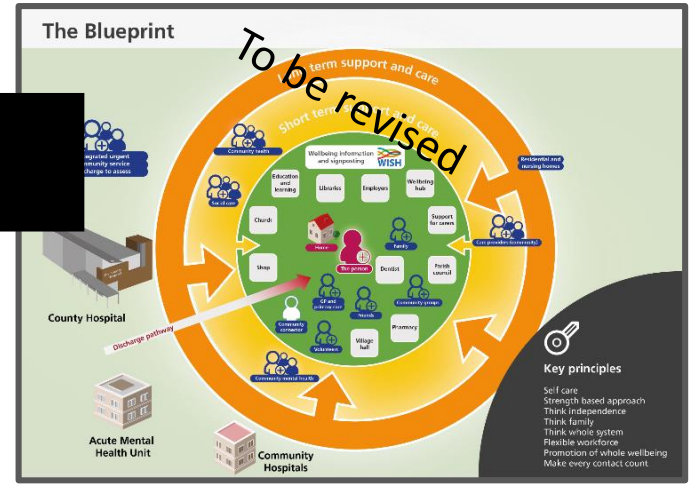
The Blueprint

To be revised

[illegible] term support and care

Short term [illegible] care

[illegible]egrated urgent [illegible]ommunity service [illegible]charge to assess

Community health

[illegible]

Wellbeing information and signposting WISH

Education and learning

Libraries

Employers

Wellbeing hub

Church

Support for carers

Home

The person

Family

Shop

Dentist

Parish council

GP and primary care

Friends

Community groups

Community connector

Pharmacy

Volunteers

Village hall

Residential and nursing homes

Care providers (community)

County Hospital

Discharge pathway

Community mental health

Key principles

Self care
Strength based approach
Think independence
Think family
Think whole system
Flexible workforce
Promotion of whole wellbeing
Make every contact count

Acute Mental Health Unit

Community Hospitals